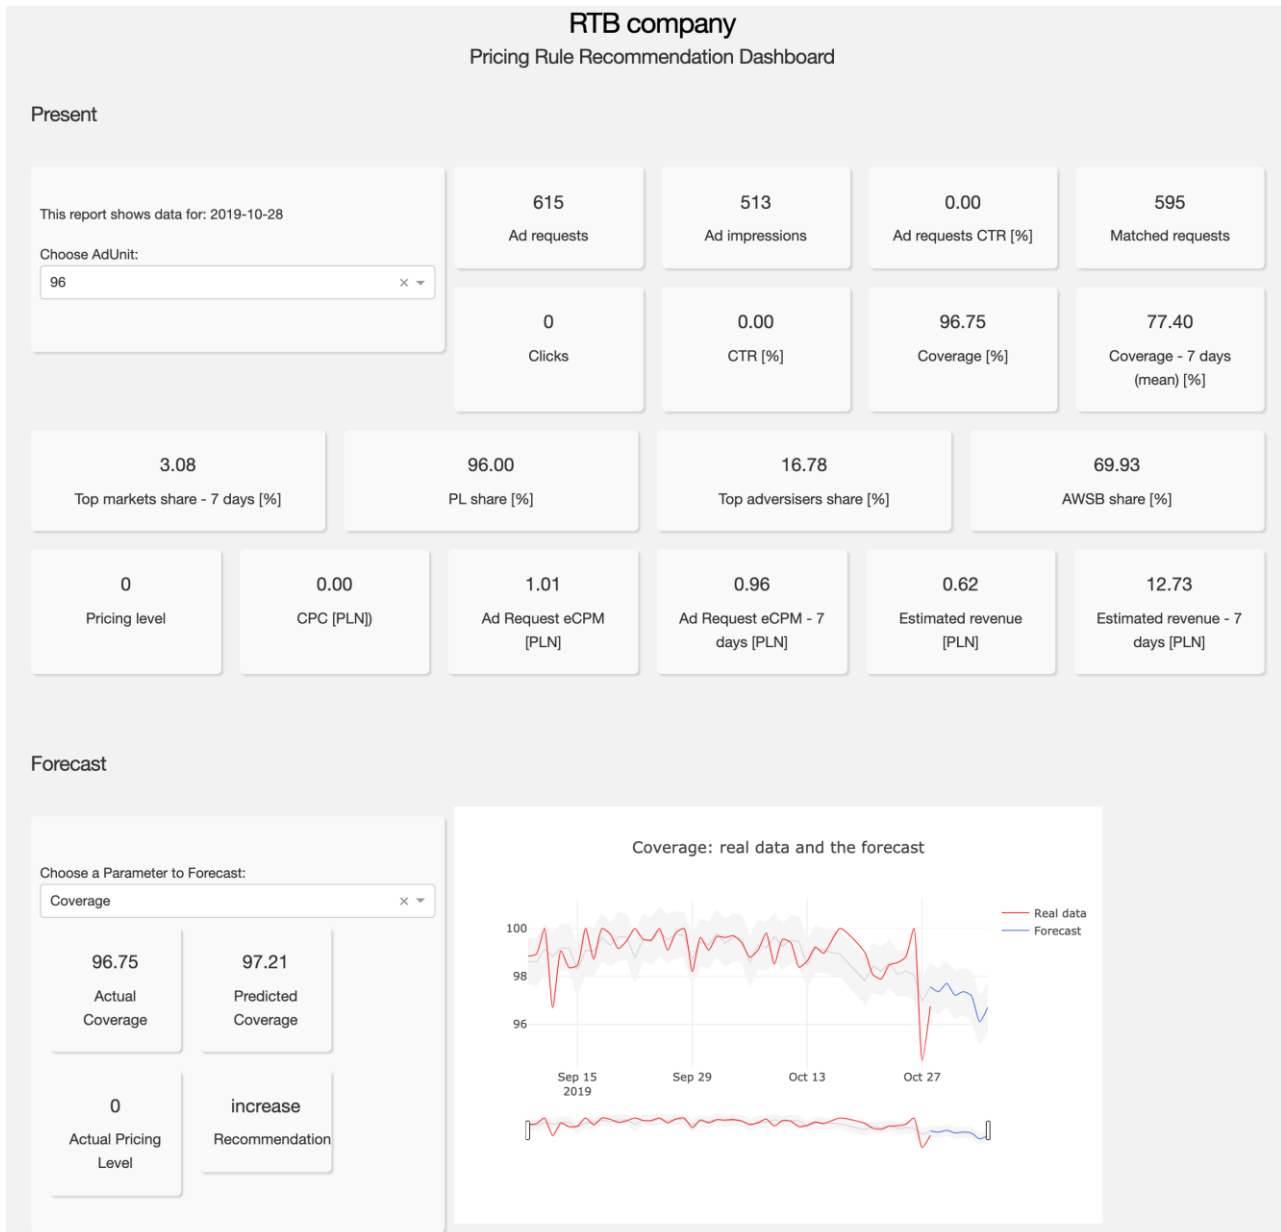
RTB company
Pricing Rule Recommendation Dashboard

Present

This report shows data for: 2019-10-28

Choose AdUnit:
96 ×

615
Ad requests

513
Ad impressions

0.00
Ad requests CTR [%]

595
Matched requests

0
Clicks

0.00
CTR [%]

96.75
Coverage [%]

77.40
Coverage - 7 days (mean) [%]

3.08
Top markets share - 7 days [%]

96.00
PL share [%]

16.78
Top adversisers share [%]

69.93
AWSB share [%]

0
Pricing level

0.00
CPC [PLN])

1.01
Ad Request eCPM [PLN]

0.96
Ad Request eCPM - 7 days [PLN]

0.62
Estimated revenue [PLN]

12.73
Estimated revenue - 7 days [PLN]

Forecast

Choose a Parameter to Forecast:
Coverage ×

96.75
Actual Coverage

97.21
Predicted Coverage

0
Actual Pricing Level

increase
Recommendation

Coverage: real data and the forecast

Real data
Forecast

100
98
96

Sep 15
2019
Sep 29
Oct 13
Oct 27